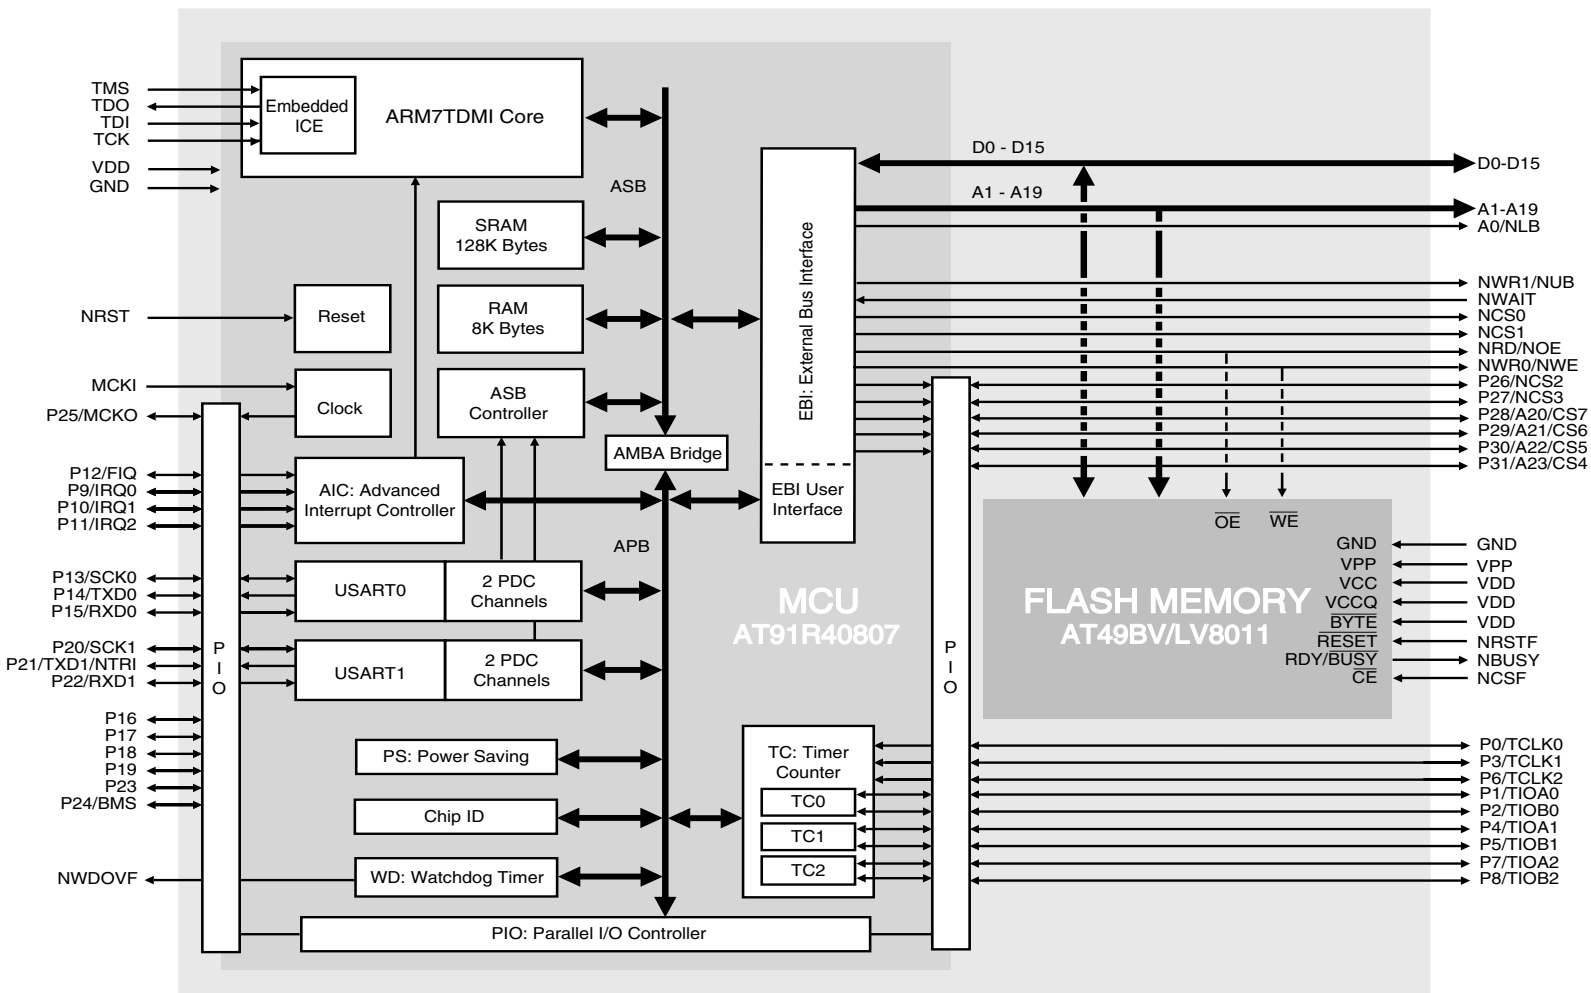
TMS
TDO
TDI
TCK
VDD
GND

Embedded ICE

ARM7TDMI Core

ASB

SRAM 128K Bytes

RAM 8K Bytes

ASB Controller

AMBA Bridge

APB

NRST

Reset

MCKI

Clock

P25/MCKO

P12/FIQ
P9/IRQ0
P10/IRQ1
P11/IRQ2

AIC: Advanced Interrupt Controller

P13/SCK0
P14/TXD0
P15/RXD0

USART0

2 PDC Channels

P20/SCK1
P21/TXD1/NTRI
P22/RXD1

USART1

2 PDC Channels

P16
P17
P18
P19
P23
P24/BMS

P I O

PS: Power Saving

Chip ID

NWDOVF

WD: Watchdog Timer

PIO: Parallel I/O Controller

EBI: External Bus Interface

EBI User Interface

MCU
AT91R40807

TC: Timer Counter

TC0

TC1

TC2

P I O

D0 - D15

A1 - A19

D0-D15
A1-A19
A0/NLB
NWR1/NUB
NWAIT
NCS0
NCS1
NRD/NOE
NWR0/NWE
P26/NCS2
P27/NCS3
P28/A20/CS7
P29/A21/CS6
P30/A22/CS5
P31/A23/CS4

$\overline{OE}$
$\overline{WE}$

FLASH MEMORY
AT49BV/LV8011

GND
VPP
VCC
VCCQ
$\overline{BYTE}$
$\overline{RESET}$
RDY/$\overline{BUSY}$
$\overline{CE}$

GND
VPP
VDD
VDD
VDD
NRSTF
NBUSY
NCSF

P0/TCLK0
P3/TCLK1
P6/TCLK2
P1/TIOA0
P2/TIOB0
P4/TIOA1
P5/TIOB1
P7/TIOA2
P8/TIOB2